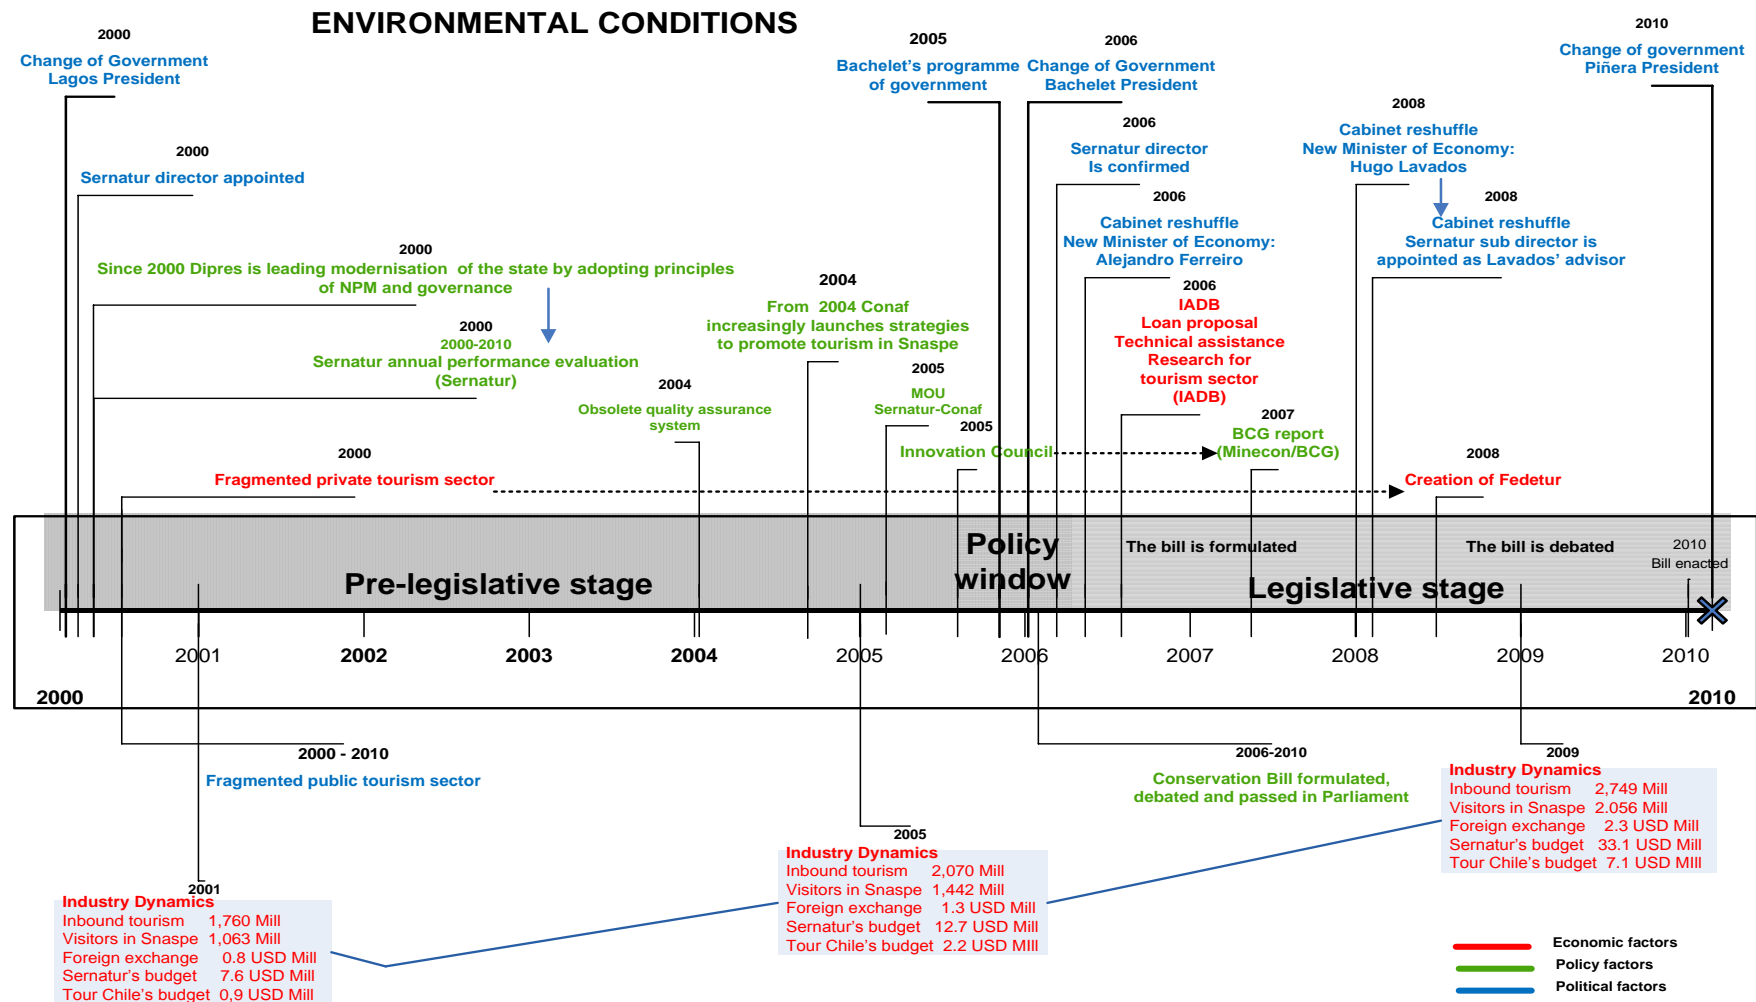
ENVIRONMENTAL CONDITIONS

2000
Change of Government
Lagos President

2000
Sernatur director appointed

2000
Since 2000 Dipres is leading modernisation of the state by adopting principles of NPM and governance

2000
2000-2010
Sernatur annual performance evaluation (Sernatur)

2000
Fragmented private tourism sector

2004
Obsolete quality assurance system

2004
From 2004 Conaf increasingly launches strategies to promote tourism in Snaspe

2005
MOU
Sernatur-Conaf

2005
Innovation Council

2005
Bachelet's programme of government

2006
Change of Government
Bachelet President

2006
Sernatur director Is confirmed

2006
Cabinet reshuffle
New Minister of Economy: Alejandro Ferreiro

2006
IADB
Loan proposal
Technical assistance
Research for tourism sector
(IADB)

2007
BCG report
(Minecon/BCG)

2008
Cabinet reshuffle
New Minister of Economy: Hugo Lavados

2008
Cabinet reshuffle
Sernatur sub director is appointed as Lavados' advisor

2008
Creation of Fedetur

2010
Change of government
Piñera President

Pre-legislative stage
Policy window
The bill is formulated
The bill is debated
Legislative stage
2010
Bill enacted

2000 2001 2002 2003 2004 2005 2006 2007 2008 2009 2010 2010

2000 - 2010
Fragmented public tourism sector

2006-2010
Conservation Bill formulated, debated and passed in Parliament

2001
Industry Dynamics
Inbound tourism 1,760 Mill
Visitors in Snaspe 1,063 Mill
Foreign exchange 0.8 USD Mill
Sernatur's budget 7.6 USD Mill
Tour Chile's budget 0,9 USD Mill

2005
Industry Dynamics
Inbound tourism 2,070 Mill
Visitors in Snaspe 1,442 Mill
Foreign exchange 1.3 USD Mill
Sernatur's budget 12.7 USD Mill
Tour Chile's budget 2.2 USD MIll

2009
Industry Dynamics
Inbound tourism 2,749 Mill
Visitors in Snaspe 2.056 Mill
Foreign exchange 2.3 USD Mill
Sernatur's budget 33.1 USD Mill
Tour Chile's budget 7.1 USD MIll

Economic factors
Policy factors
Political factors